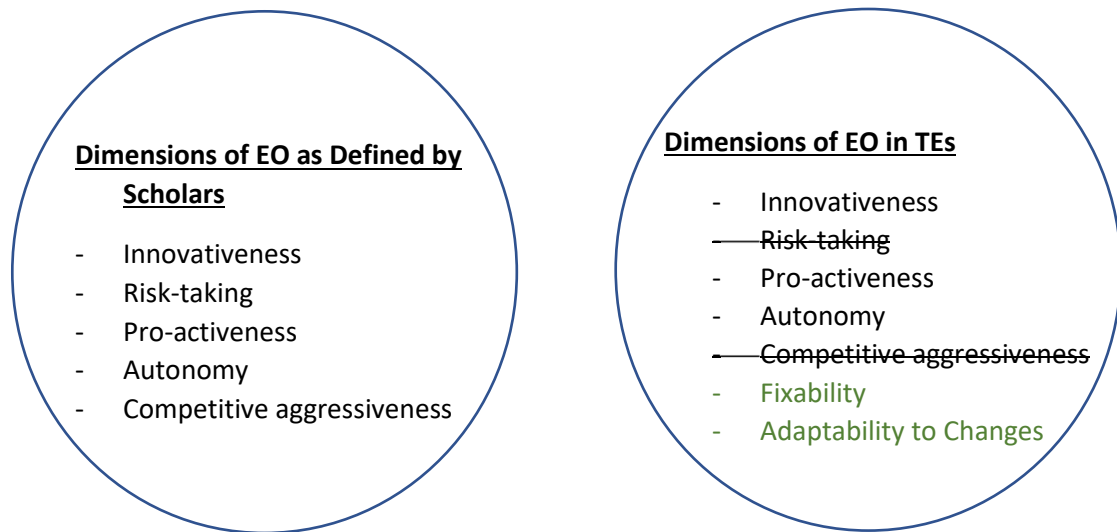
**Dimensions of EO as Defined by Scholars**

- Innovativeness
- Risk-taking
- Pro-activeness
- Autonomy
- Competitive aggressiveness

**Dimensions of EO in TEs**

- Innovativeness
- ~~Risk-taking~~
- Pro-activeness
- Autonomy
- ~~Competitive aggressiveness~~
- Fixability
- Adaptability to Changes